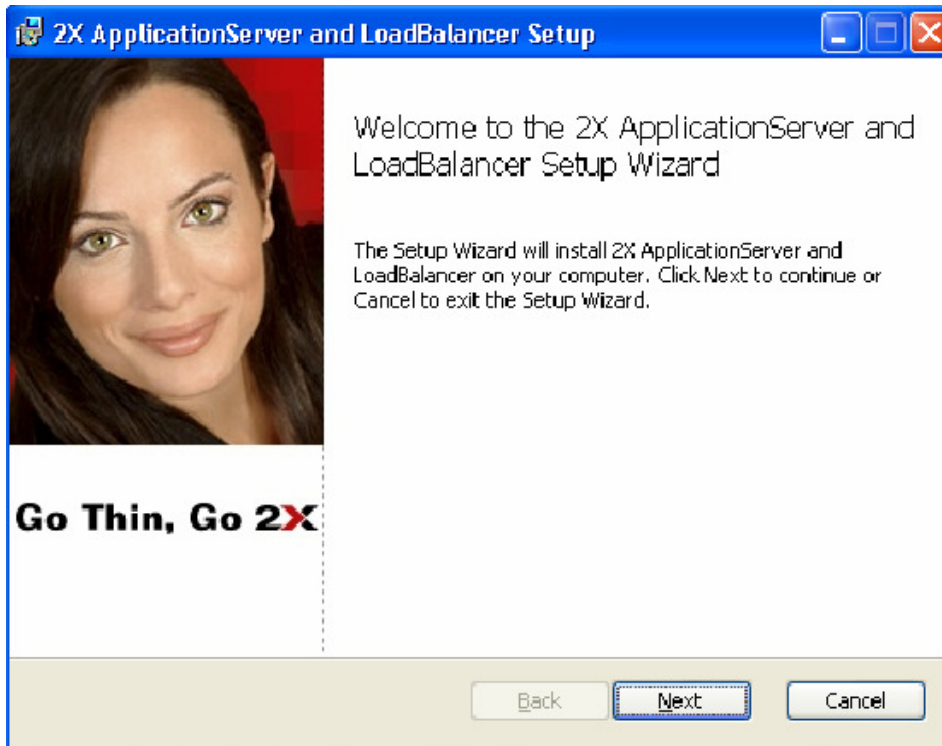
2X ApplicationServer and LoadBalancer Setup

Welcome to the 2X ApplicationServer and LoadBalancer Setup Wizard

The Setup Wizard will install 2X ApplicationServer and LoadBalancer on your computer. Click Next to continue or Cancel to exit the Setup Wizard.

Go Thin, Go 2X

Back

Next

Cancel